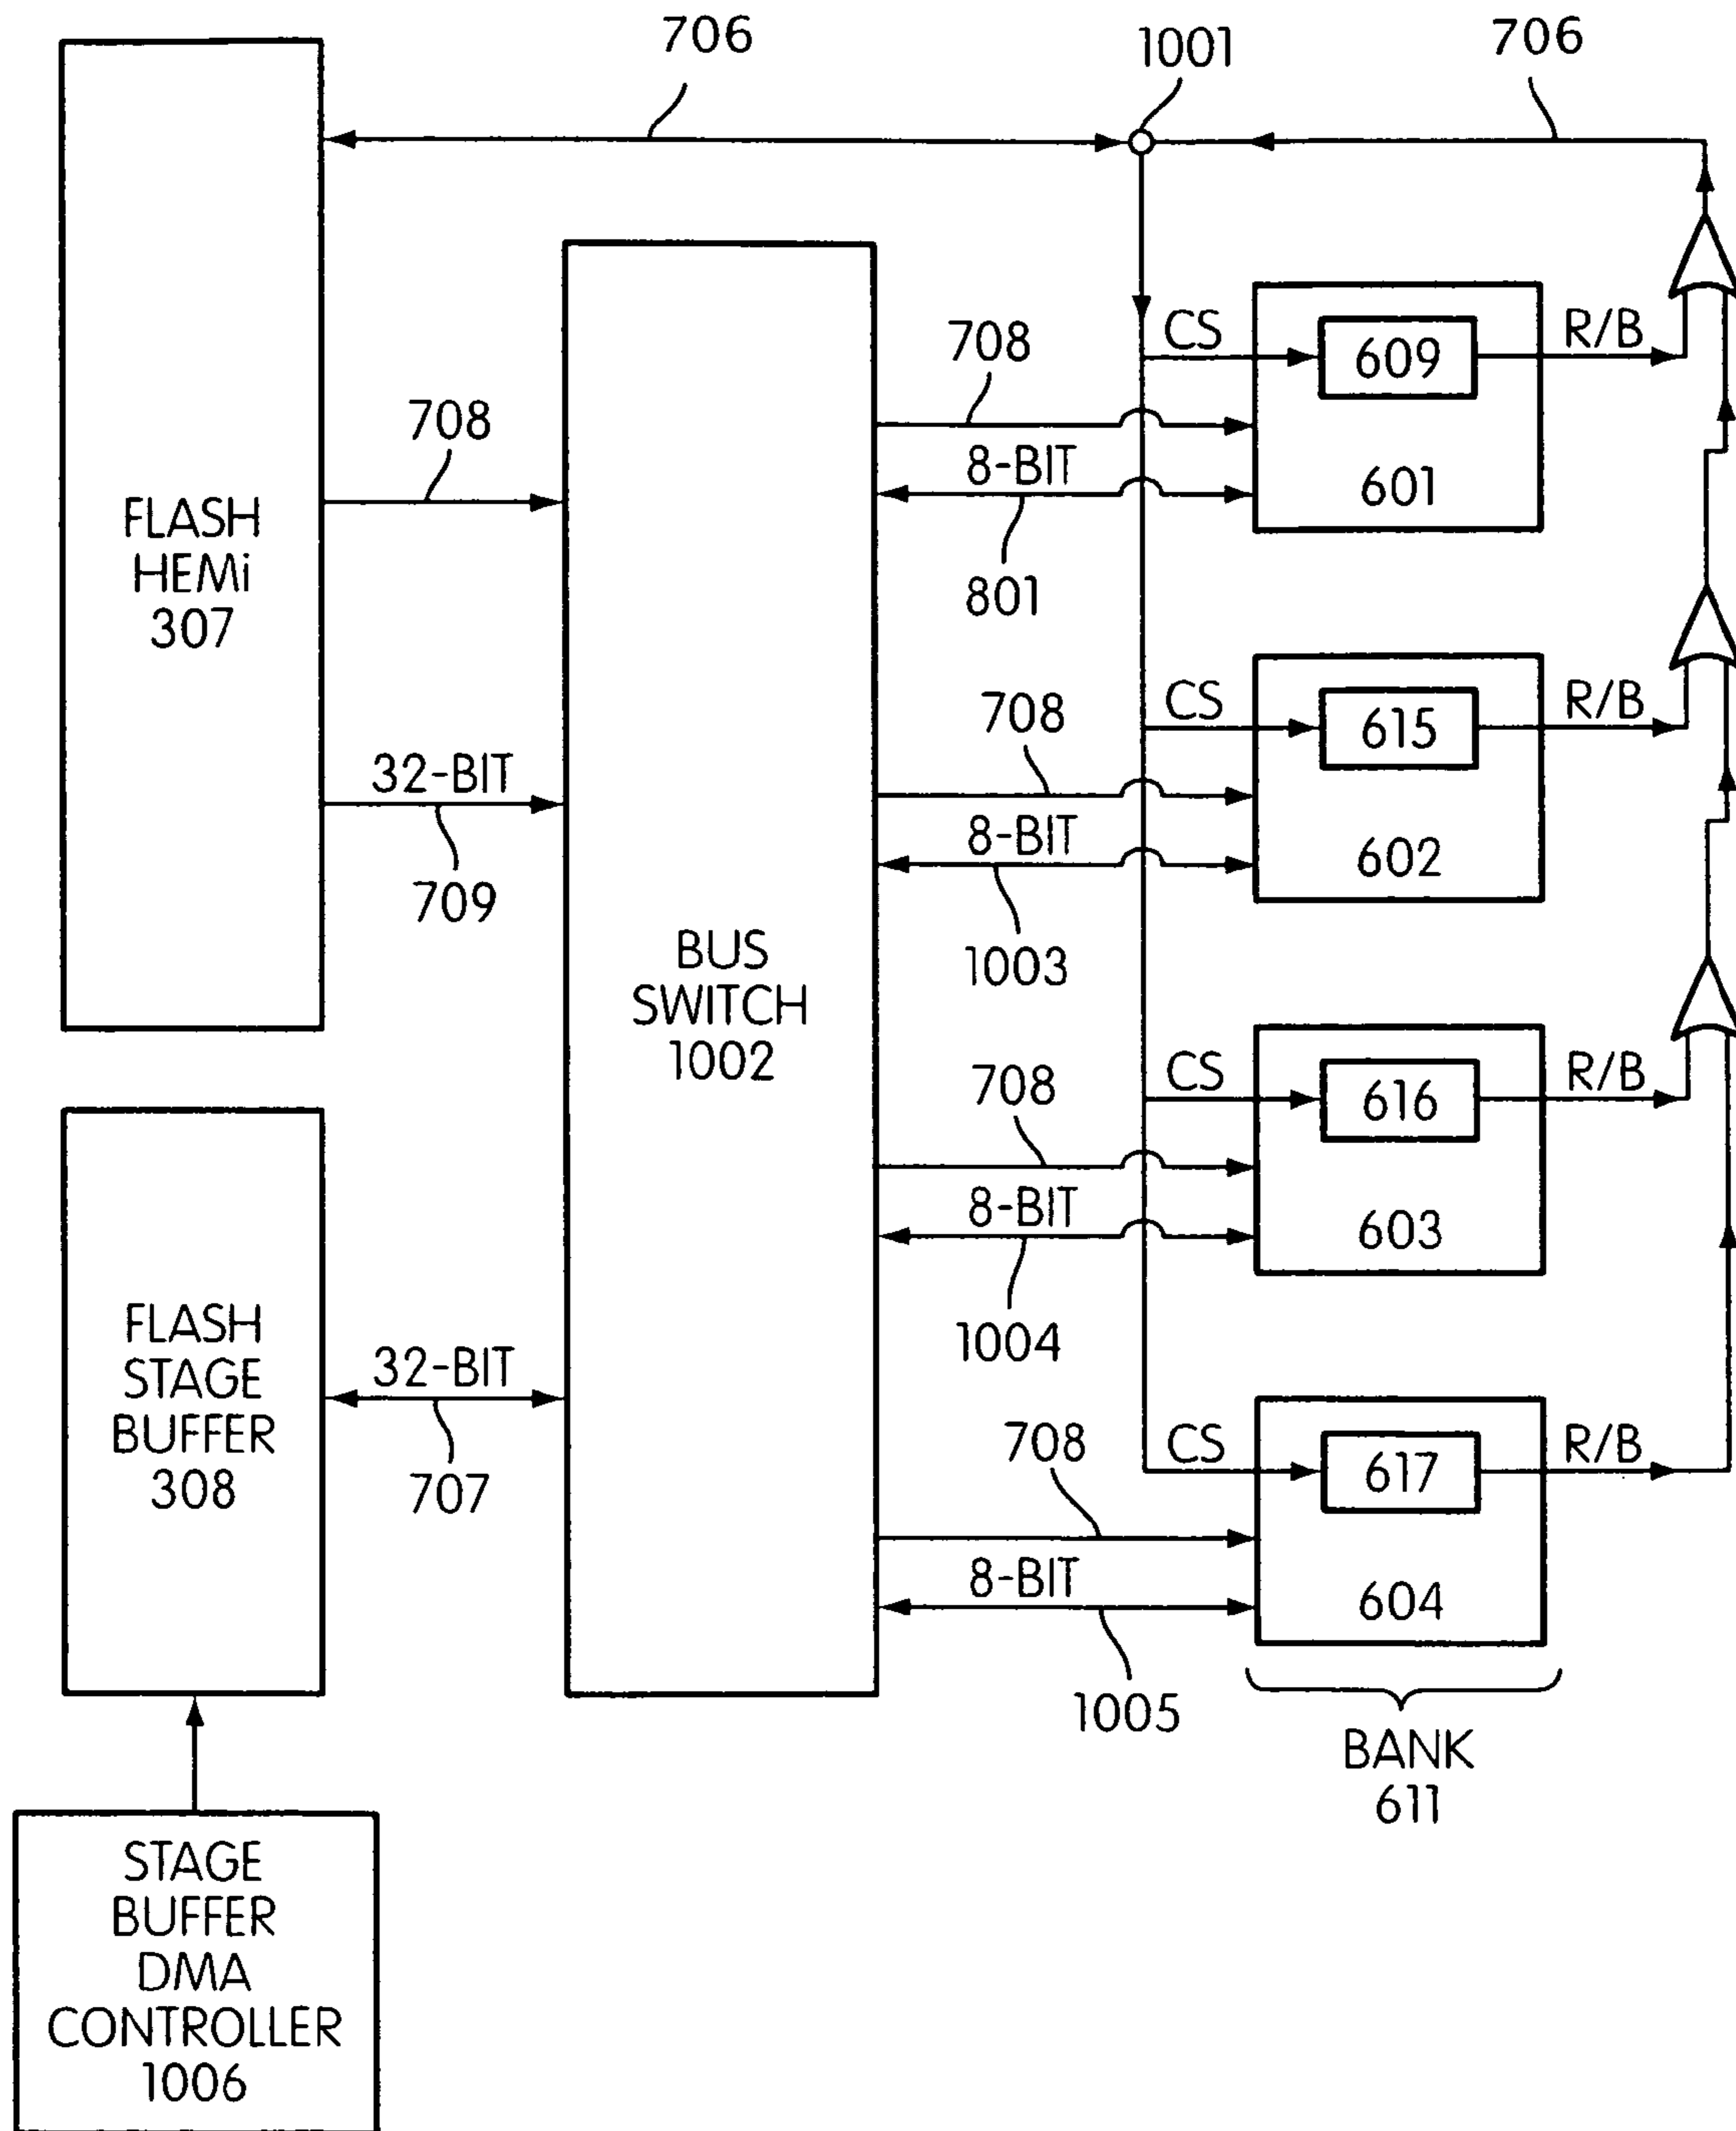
706
1001
706

FLASH HEMi 307

708

32-BIT
709

BUS SWITCH 1002

CS
609
R/B
708
8-BIT
601
801

CS
615
R/B
708
8-BIT
602
1003

CS
616
R/B
708
8-BIT
603
1004

CS
617
R/B
708
8-BIT
604
1005

BANK 611

FLASH STAGE BUFFER 308

32-BIT
707

STAGE BUFFER DMA CONTROLLER 1006